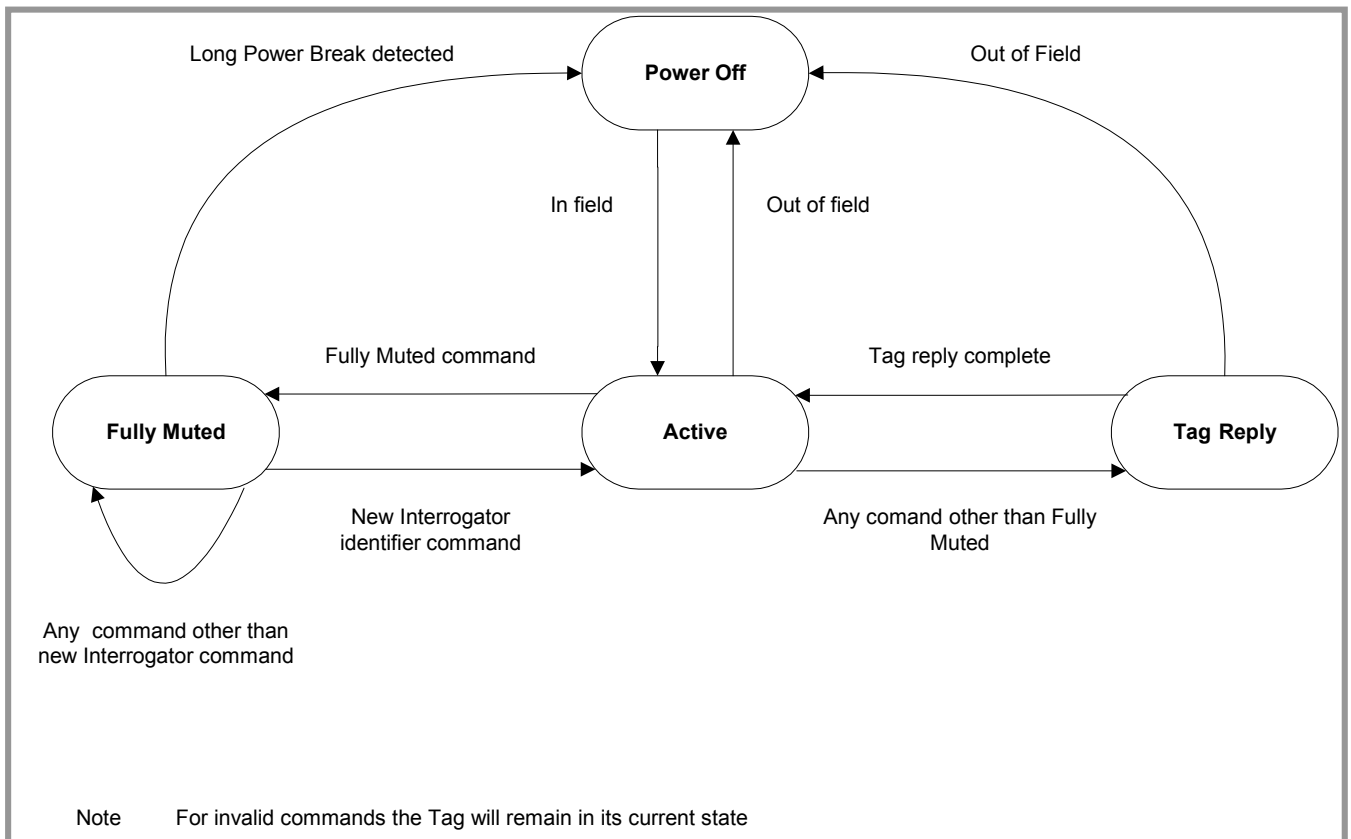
Long Power Break detected

Power Off

Out of Field

In field

Out of field

Fully Muted command

Tag reply complete

Fully Muted

Active

Tag Reply

New Interrogator identifier command

Any comand other than Fully Muted

Any command other than new Interrogator command

Note For invalid commands the Tag will remain in its current state